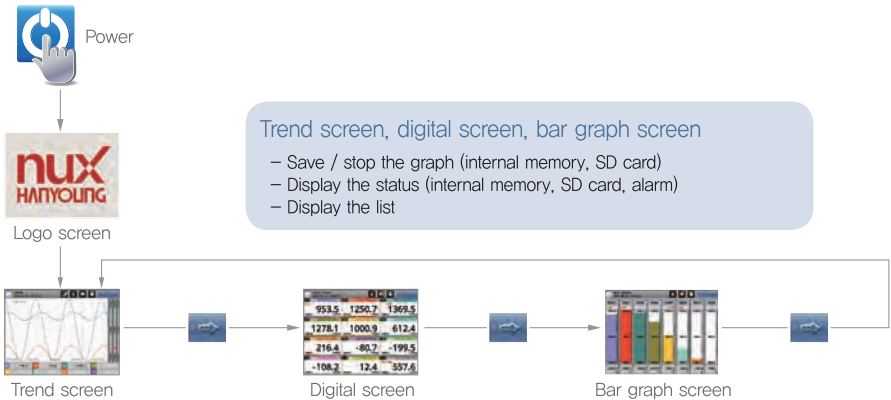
Power

nux
HANYOUNG

Logo screen

Trend screen, digital screen, bar graph screen

– Save / stop the graph (internal memory, SD card)
– Display the status (internal memory, SD card, alarm)
– Display the list

Trend screen

| 953.5 | 1250.7 | 1369.5 |
|---|---|---|
| 1278.1 | 1000.9 | 612.4 |
| 216.4 | -80.7 | -199.5 |
| -108.2 | 12.4 | 557.6 |

Digital screen

Bar graph screen